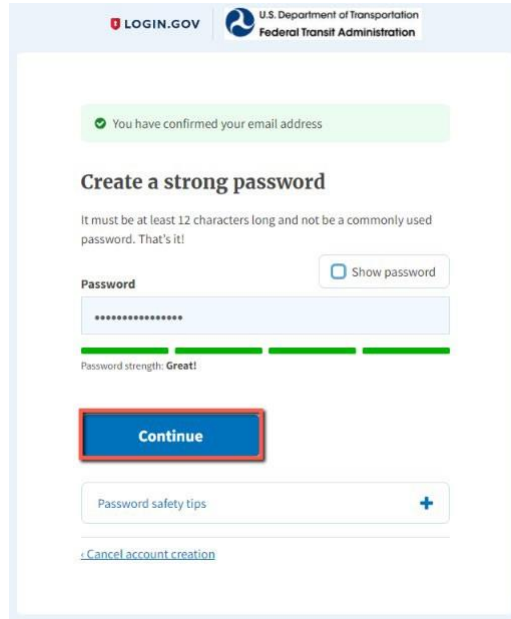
LOGIN.GOV

U.S. Department of Transportation
Federal Transit Administration

You have confirmed your email address

Create a strong password

It must be at least 12 characters long and not be a commonly used password. That's it!

Password

Show password

••••••••••••••••

Password strength: Great!

Continue

Password safety tips

+

‹ Cancel account creation